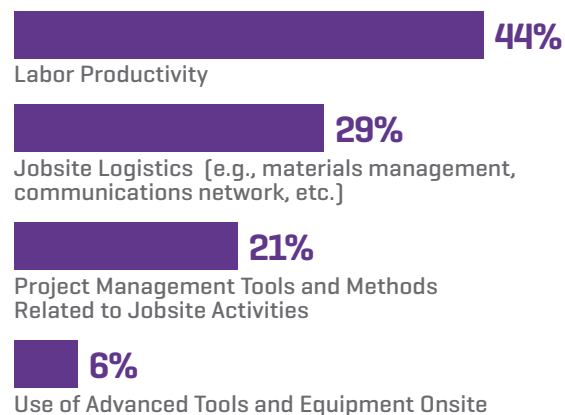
44%
Labor Productivity

29%
Jobsite Logistics (e.g., materials management, communications network, etc.)

21%
Project Management Tools and Methods Related to Jobsite Activities

6%
Use of Advanced Tools and Equipment Onsite